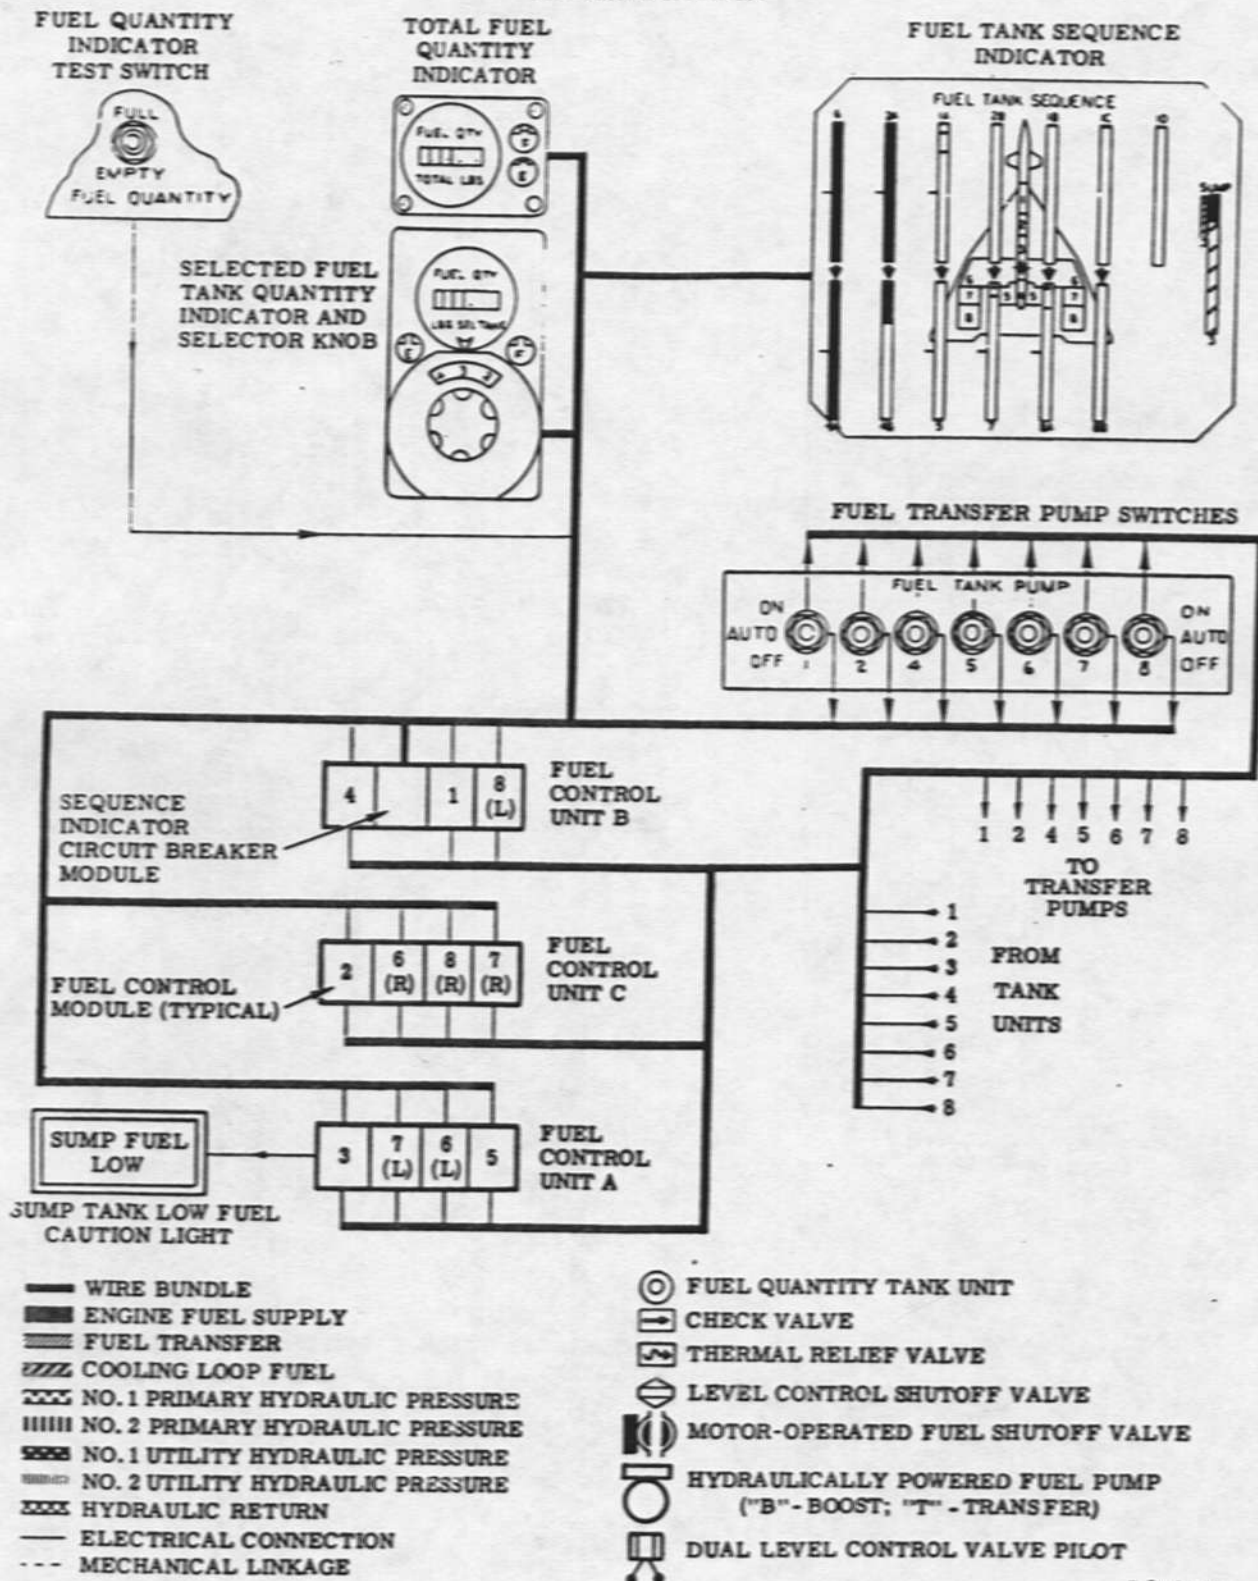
FUEL QUANTITY INDICATOR TEST SWITCH

FULL
EMPTY
FUEL QUANTITY

TOTAL FUEL QUANTITY INDICATOR

FUEL QTY
TOTAL LBS

SELECTED FUEL TANK QUANTITY INDICATOR AND SELECTOR KNOB

FUEL QTY
LBS SEL TANK

FUEL TANK SEQUENCE INDICATOR

FUEL TANK SEQUENCE

SUMP

FUEL TRANSFER PUMP SWITCHES

FUEL TANK PUMP

ON
AUTO
OFF

1 2 4 5 6 7 8

ON
AUTO
OFF

4 | | 1 | 8 (L)

FUEL CONTROL UNIT B

SEQUENCE INDICATOR CIRCUIT BREAKER MODULE

1 2 4 5 6 7 8
TO TRANSFER PUMPS

2 | 6 (R) | 8 (R) | 7 (R)

FUEL CONTROL UNIT C

FUEL CONTROL MODULE (TYPICAL)

1
2
3
4
5
6
7
8

FROM TANK UNITS

SUMP FUEL LOW

3 | 7 (L) | 6 (L) | 5

FUEL CONTROL UNIT A

SUMP TANK LOW FUEL CAUTION LIGHT

WIRE BUNDLE
ENGINE FUEL SUPPLY
FUEL TRANSFER
COOLING LOOP FUEL
NO. 1 PRIMARY HYDRAULIC PRESSURE
NO. 2 PRIMARY HYDRAULIC PRESSURE
NO. 1 UTILITY HYDRAULIC PRESSURE
NO. 2 UTILITY HYDRAULIC PRESSURE
HYDRAULIC RETURN
ELECTRICAL CONNECTION
MECHANICAL LINKAGE

FUEL QUANTITY TANK UNIT
CHECK VALVE
THERMAL RELIEF VALVE
LEVEL CONTROL SHUTOFF VALVE
MOTOR-OPERATED FUEL SHUTOFF VALVE
HYDRAULICALLY POWERED FUEL PUMP ("B" - BOOST; "T" - TRANSFER)
DUAL LEVEL CONTROL VALVE PILOT